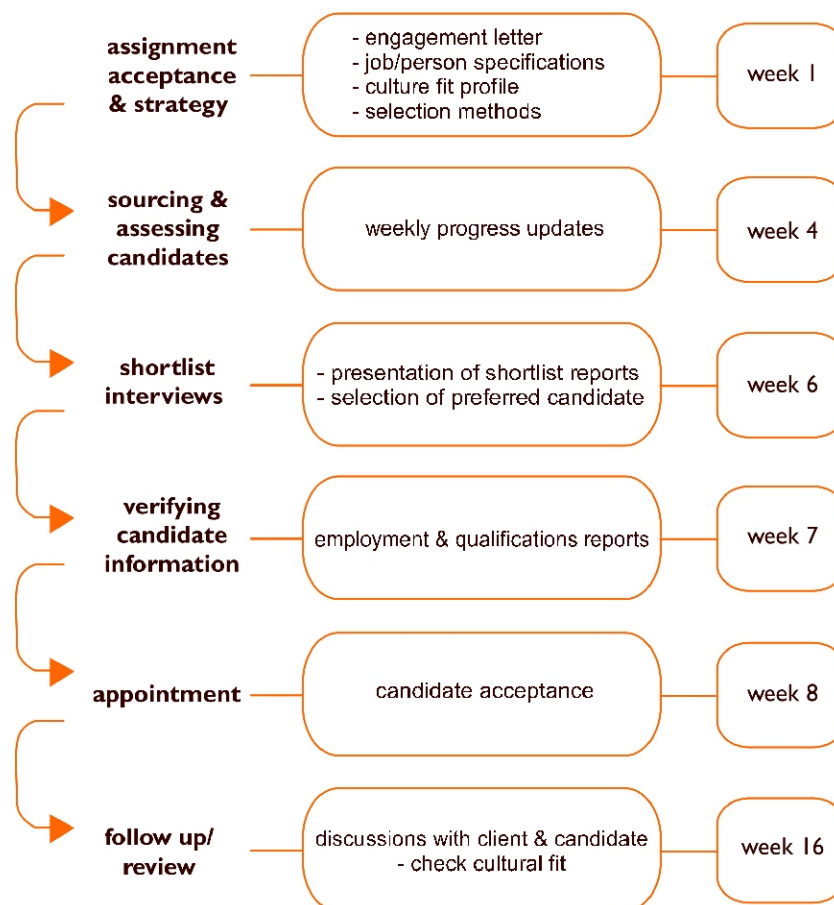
assignment acceptance & strategy

- engagement letter
- job/person specifications
- culture fit profile
- selection methods

week 1

sourcing & assessing candidates

weekly progress updates

week 4

shortlist interviews

- presentation of shortlist reports
- selection of preferred candidate

week 6

verifying candidate information

employment & qualifications reports

week 7

appointment

candidate acceptance

week 8

follow up/ review

discussions with client & candidate
- check cultural fit

week 16